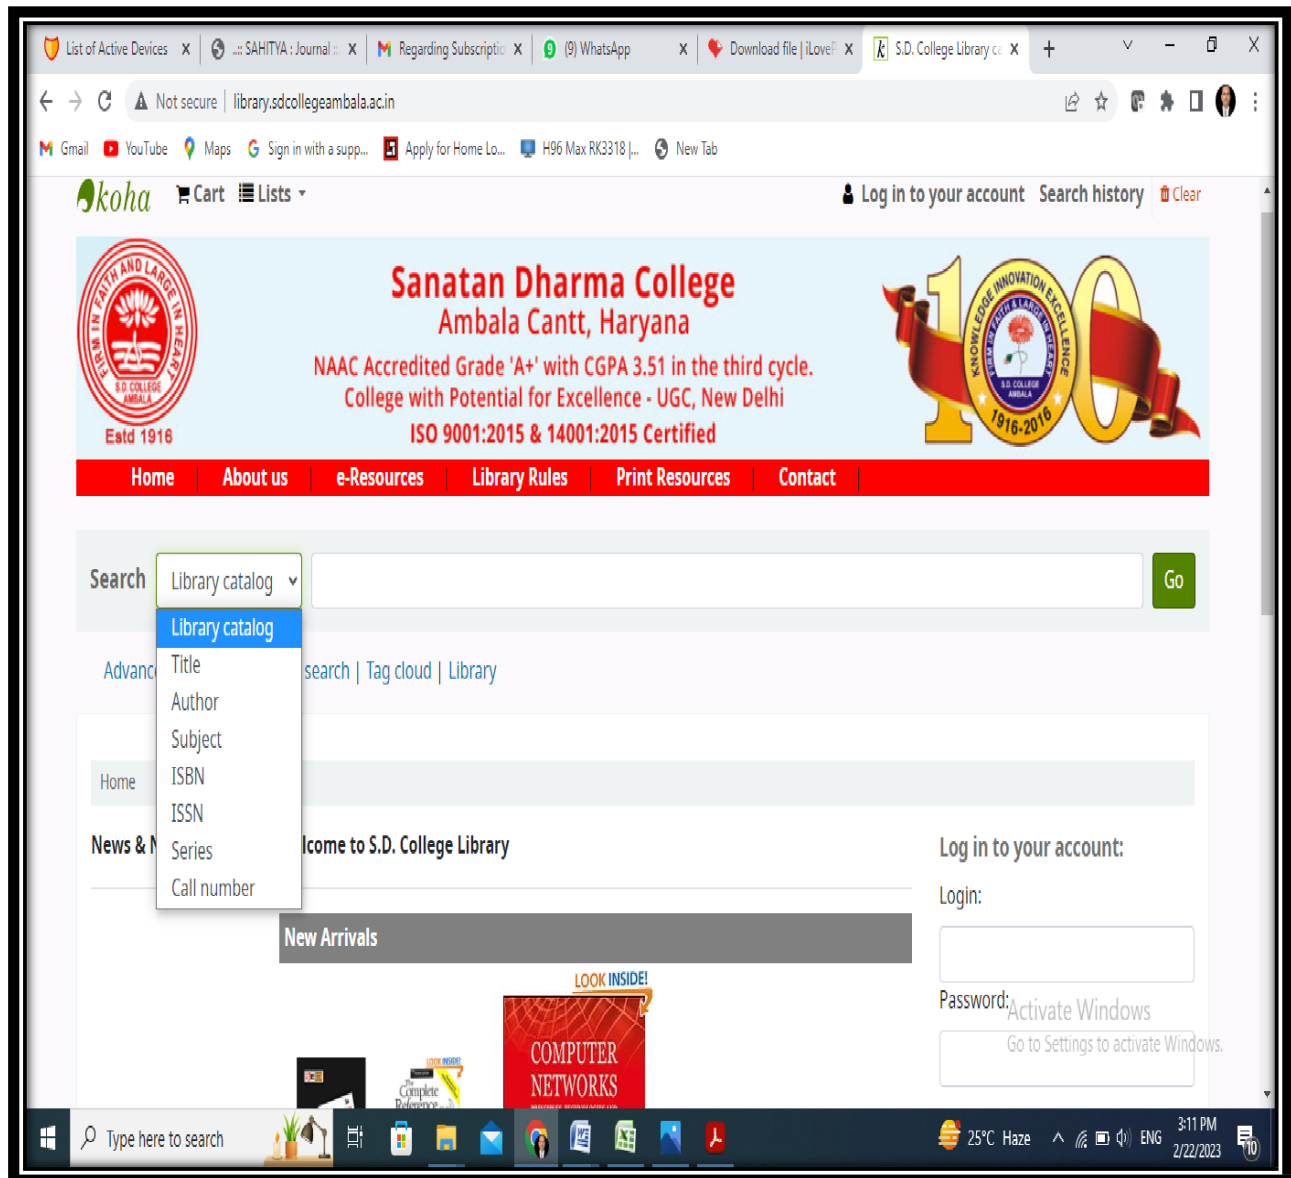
List of Active Devices X | .:: SAHITYA : Journal X | Regarding Subscriptio X | (9) WhatsApp X | Download file | iLoveP X | S.D. College Library ca X | +

Not secure | library.sdcollegeambala.ac.in

Gmail | YouTube | Maps | Sign in with a supp... | Apply for Home Lo... | H96 Max RK3318 |... | New Tab

koha Cart Lists

Log in to your account Search history Clear

FIRM IN FAITH AND LARGE IN HEART S.D. COLLEGE AMBALA
Estd 1916

Sanatan Dharma College
Ambala Cantt, Haryana
NAAC Accredited Grade 'A+' with CGPA 3.51 in the third cycle.
College with Potential for Excellence - UGC, New Delhi
ISO 9001:2015 & 14001:2015 Certified

100 KNOWLEDGE INNOVATION EXCELLENCE FIRM IN FAITH & LARGE IN HEART S.D. COLLEGE AMBALA 1916-2016

Home | About us | e-Resources | Library Rules | Print Resources | Contact

Search Library catalog Go

Library catalog
Title
Author
Subject
ISBN
ISSN
Series
Call number

Advanc search | Tag cloud | Library

Home

News & N lcome to S.D. College Library

New Arrivals

LOOK INSIDE!
COMPUTER NETWORKS

LOOK INSIDE!
The Complete Reference

Log in to your account:
Login:
Password:
Activate Windows
Go to Settings to activate Windows.

Type here to search

25°C Haze ENG 3:11 PM 2/22/2023 10